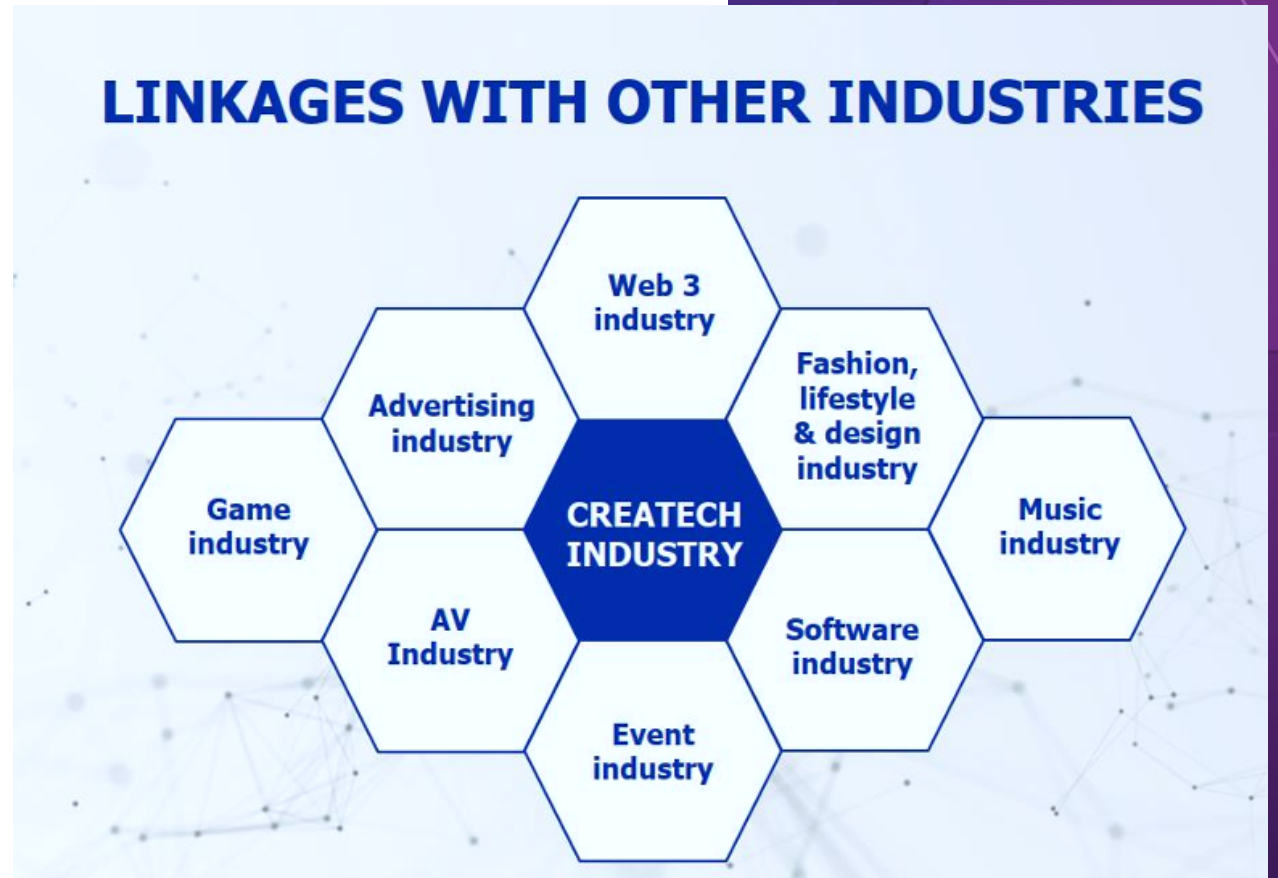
LINKAGES WITH OTHER INDUSTRIES

Web 3 industry

Advertising industry

Fashion, lifestyle & design industry

Game industry

CREATECH INDUSTRY

Music industry

AV Industry

Software industry

Event industry